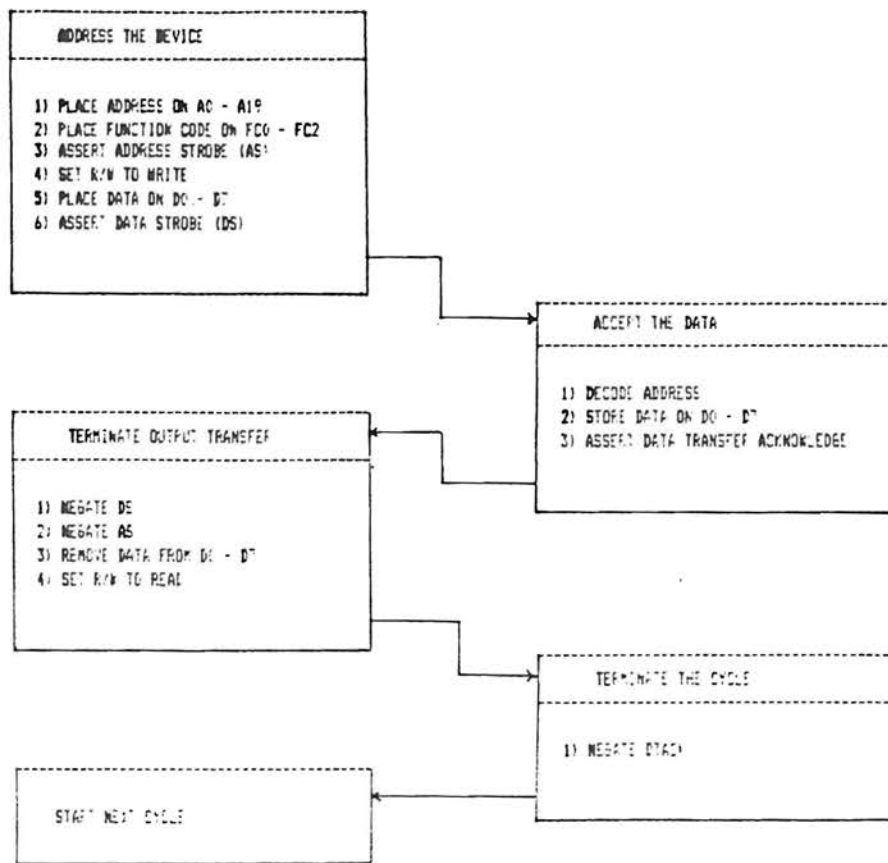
ADDRESS THE DEVICE

1) PLACE ADDRESS ON A0 - A19
2) PLACE FUNCTION CODE ON FC0 - FC2
3) ASSERT ADDRESS STROBE (AS)
4) SET R/W TO WRITE
5) PLACE DATA ON D0 - D7
6) ASSERT DATA STROBE (DS)

ACCEPT THE DATA

1) DECODE ADDRESS
2) STORE DATA ON D0 - D7
3) ASSERT DATA TRANSFER ACKNOWLEDGE

TERMINATE OUTPUT TRANSFER

1) NEGATE DS
2) NEGATE AS
3) REMOVE DATA FROM D0 - D7
4) SET R/W TO READ

TERMINATE THE CYCLE

1) NEGATE DTACK

START NEXT CYCLE